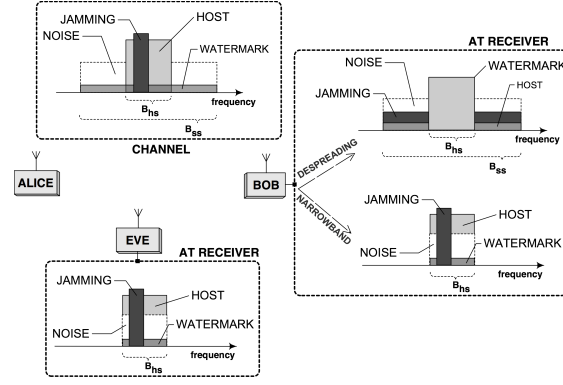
JAMMING
HOST
NOISE
WATERMARK
frequency
$B_{hs}$
$B_{ss}$
CHANNEL

ALICE

BOB
DESPREADING
NARROWBAND

AT RECEIVER
NOISE
WATERMARK
JAMMING
HOST
frequency
$B_{hs}$
$B_{ss}$

JAMMING
HOST
NOISE
WATERMARK
frequency
$B_{hs}$

EVE
AT RECEIVER
JAMMING
HOST
NOISE
WATERMARK
frequency
$B_{hs}$